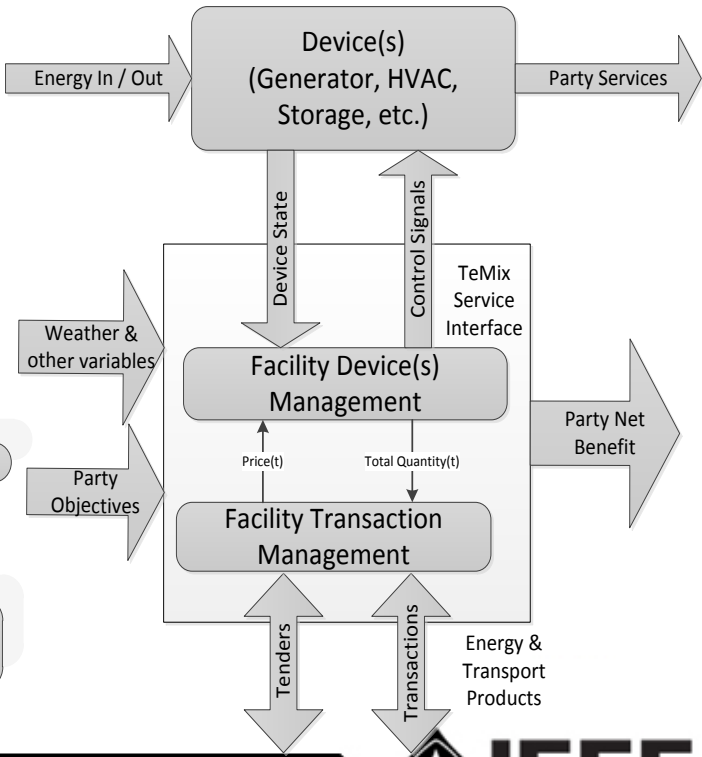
Energy In / Out

Device(s)
(Generator, HVAC,
Storage, etc.)

Party Services

Device State

Control Signals

TeMix
Service
Interface

Weather &
other variables

Facility Device(s)
Management

Party Net
Benefit

Party
Objectives

Price(t)

Total Quantity(t)

Facility Transaction
Management

Tenders

Transactions

Energy &
Transport
Products

IEEE